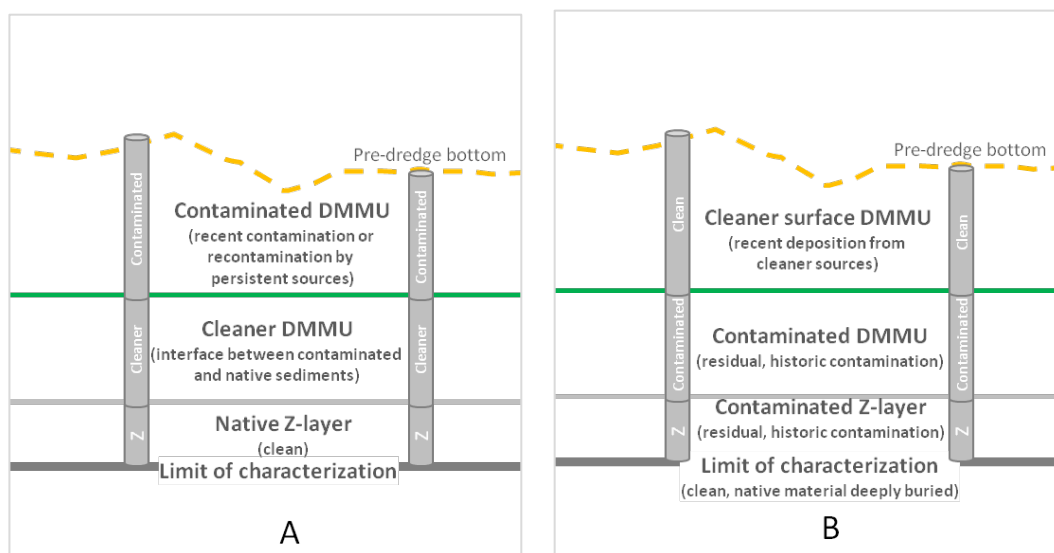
Pre-dredge bottom

Contaminated

Contaminated

Contaminated DMMU
(recent contamination or recontamination by persistent sources)

Cleaner

Cleaner

Cleaner DMMU
(interface between contaminated and native sediments)

Z

Z

Native Z-layer
(clean)

Limit of characterization

A

Pre-dredge bottom

Clean

Clean

Cleaner surface DMMU
(recent deposition from cleaner sources)

Contaminated

Contaminated

Contaminated DMMU
(residual, historic contamination)

Z

Z

Contaminated Z-layer
(residual, historic contamination)

Limit of characterization
(clean, native material deeply buried)

B